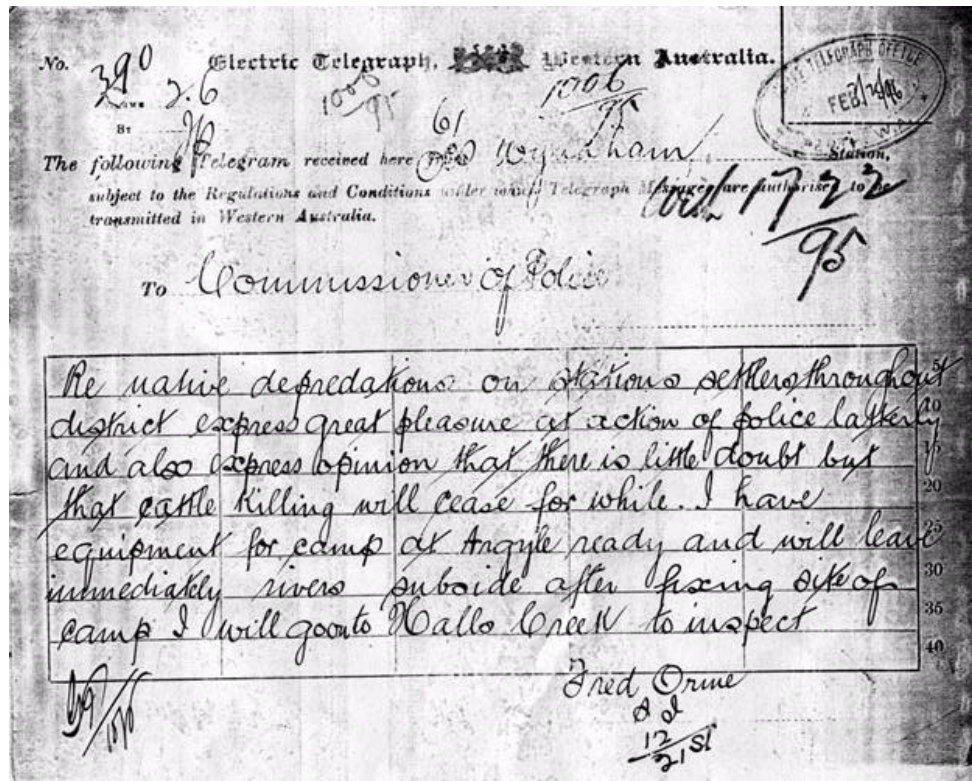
No. 390 Electric Telegraph, Western Australia.

Recd. 2.6

By JW

1000/95 61 1006/95

The following Telegram received here from Wyndham Station, subject to the Regulations and Conditions under which Telegraph Messages are authorised to be transmitted in Western Australia.

TELEGRAPH OFFICE FEB 1896

Recd 1722/95

To Commissioner of Police

Re native depredations on stations settlers throughout district express great pleasure at action of police latterly and also express opinion that there is little doubt but that cattle killing will cease for while. I have equipment for camp at Argyle ready and will leave immediately rivers subside after fixing site of camp I will go onto Halls Creek to inspect

5 10 15 20 25 30 35 40

Fred Orme
S I

12/21 St

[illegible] 96